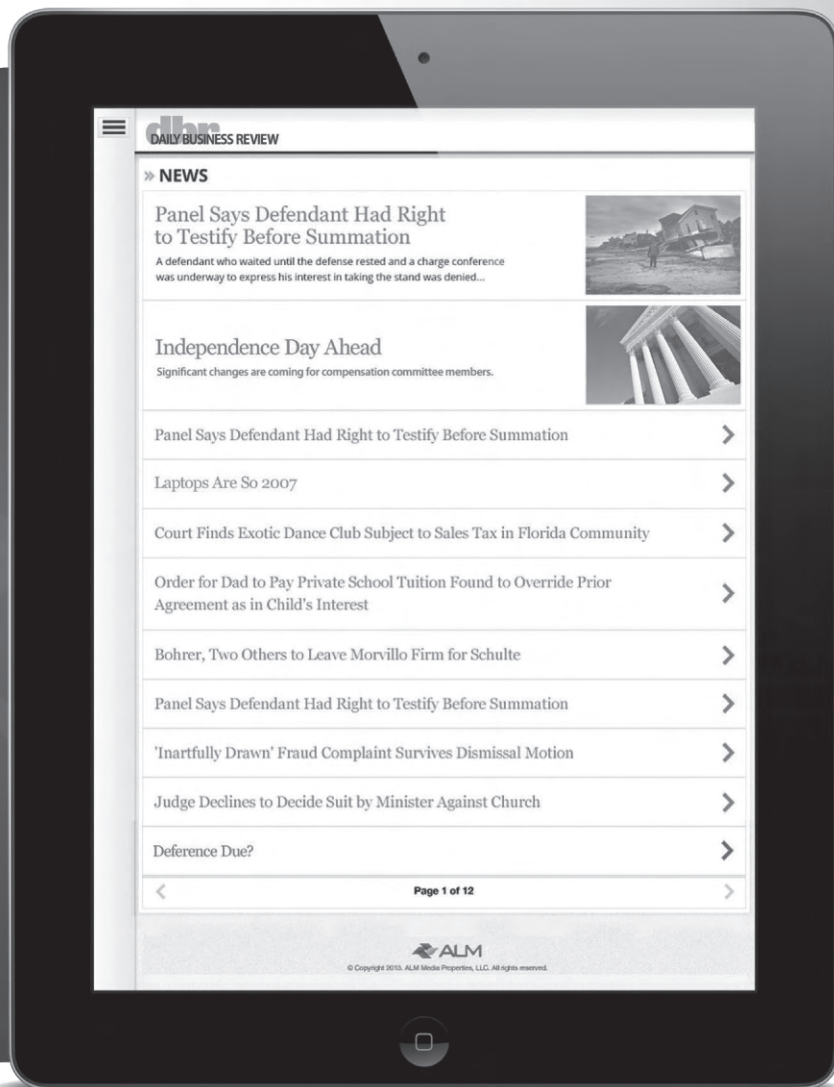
dbr DAILY BUSINESS REVIEW

» NEWS

Panel Says Defendant Had Right to Testify Before Summation
A defendant who waited until the defense rested and a charge conference was underway to express his interest in taking the stand was denied...

Independence Day Ahead
Significant changes are coming for compensation committee members.

Panel Says Defendant Had Right to Testify Before Summation

Laptops Are So 2007

Court Finds Exotic Dance Club Subject to Sales Tax in Florida Community

Order for Dad to Pay Private School Tuition Found to Override Prior Agreement as in Child's Interest

Bohrer, Two Others to Leave Morvillo Firm for Schulte

Panel Says Defendant Had Right to Testify Before Summation

'Inartfully Drawn' Fraud Complaint Survives Dismissal Motion

Judge Declines to Decide Suit by Minister Against Church

Deference Due?

Page 1 of 12

ALM
© Copyright 2013. ALM Media Properties, LLC. All rights reserved.